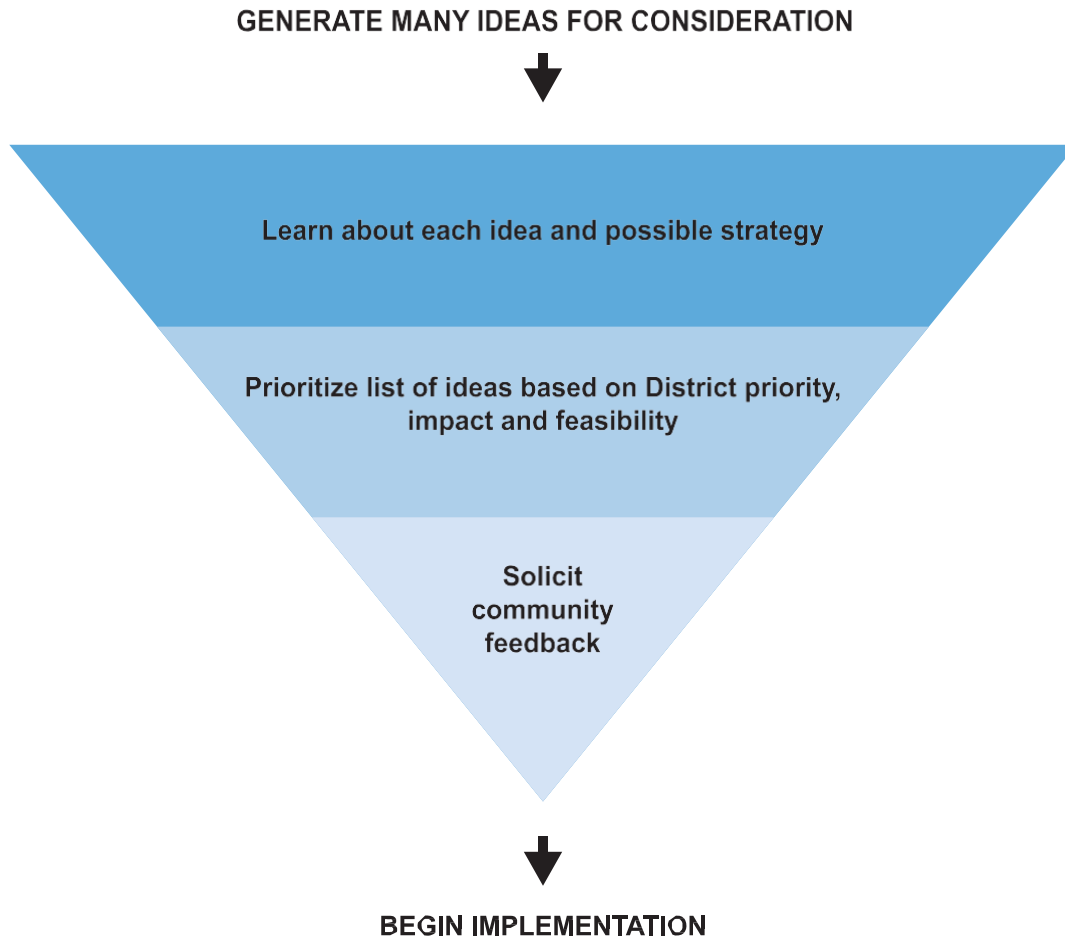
GENERATE MANY IDEAS FOR CONSIDERATION

Learn about each idea and possible strategy

Prioritize list of ideas based on District priority, impact and feasibility

Solicit community feedback

BEGIN IMPLEMENTATION